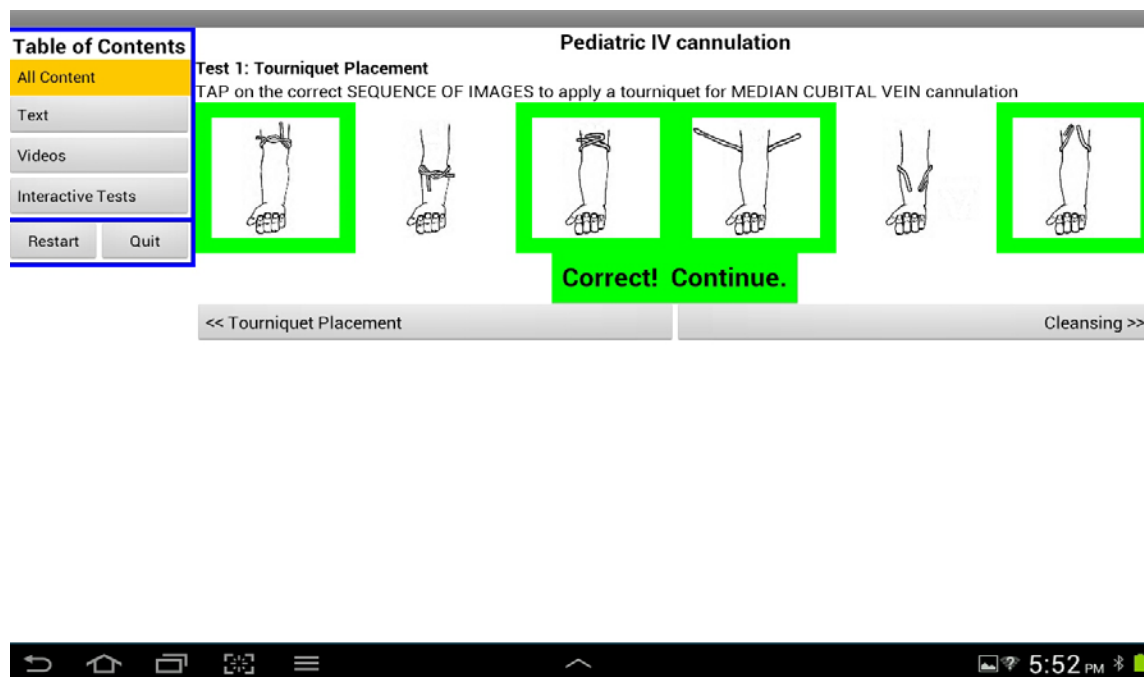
Table of Contents

All Content

Text

Videos

Interactive Tests

Restart

Quit

Pediatric IV cannulation

Test 1: Tourniquet Placement

TAP on the correct SEQUENCE OF IMAGES to apply a tourniquet for MEDIAN CUBITAL VEIN cannulation

Correct! Continue.

<< Tourniquet Placement

Cleansing >>

5:52 PM